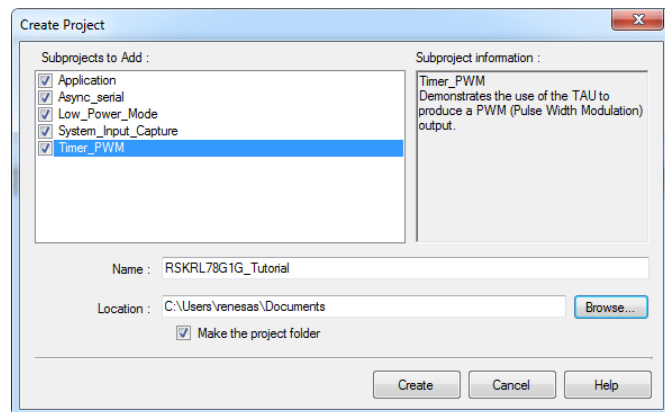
Create Project

Subprojects to Add :

Application
Async_serial
Low_Power_Mode
System_Input_Capture
Timer_PWM

Subproject information :

Timer_PWM
Demonstrates the use of the TAU to produce a PWM (Pulse Width Modulation) output.

Name : RSKRL78G1G_Tutorial

Location : C:\Users\renesas\Documents

Browse...

Make the project folder

Create

Cancel

Help